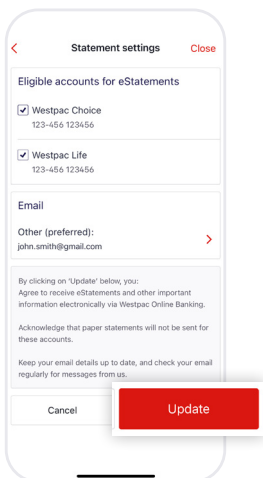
Statement settings

Close

Eligible accounts for eStatements

Westpac Choice
123-456 123456

Westpac Life
123-456 123456

Email

Other (preferred):
john.smith@gmail.com

By clicking on 'Update' below, you:
Agree to receive eStatements and other important information electronically via Westpac Online Banking.

Acknowledge that paper statements will not be sent for these accounts.

Keep your email details up to date, and check your email regularly for messages from us.

Cancel

Update